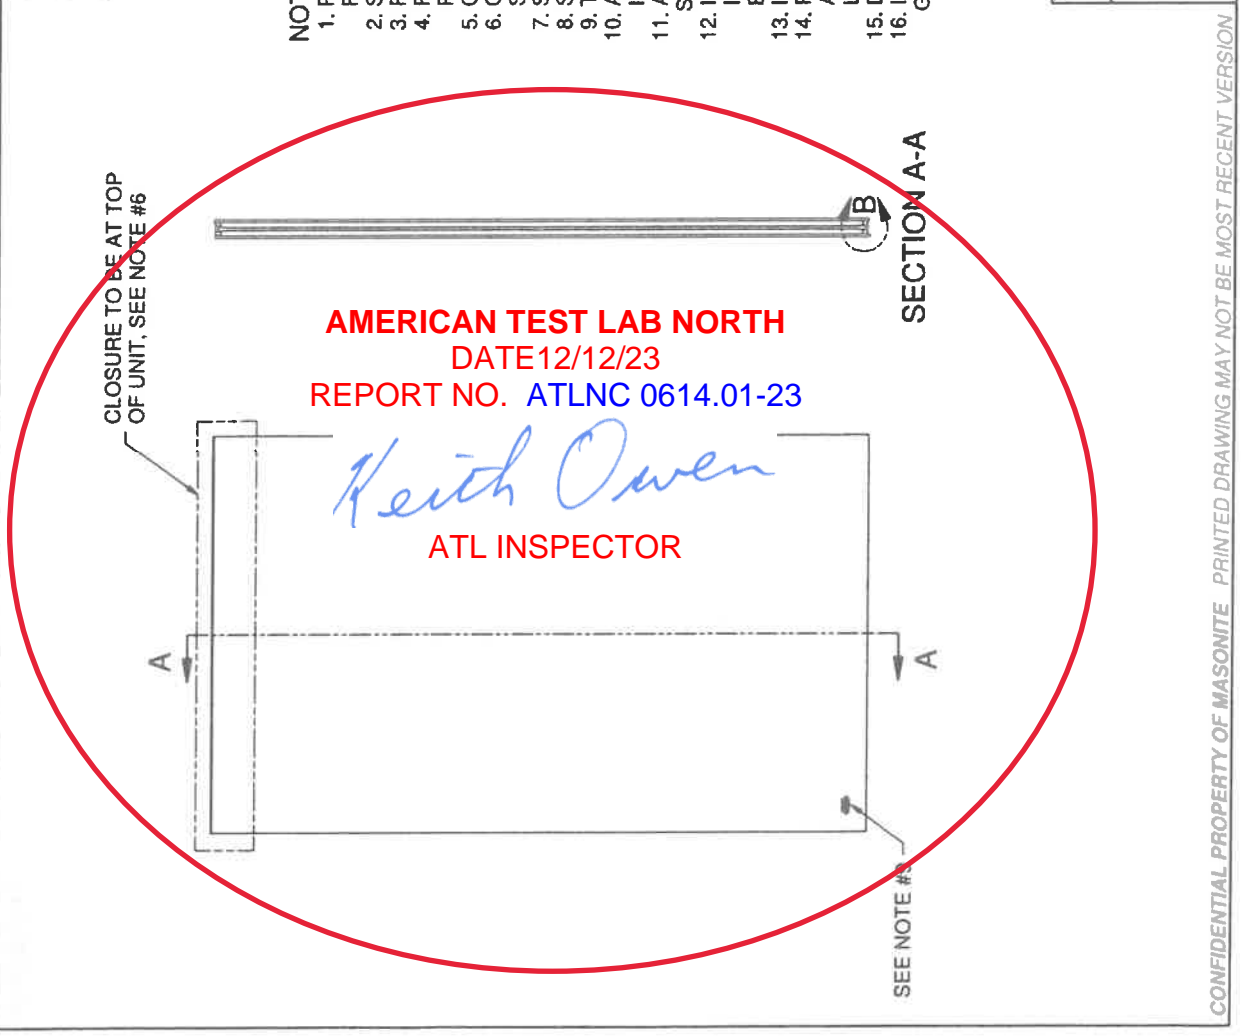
NOT
1.
2.
3.
4.
5.
6.
7.
8.
9.
10.
11.
12.
13.
14.
15.
16.

CLOSURE TO BE AT TOP OF UNIT, SEE NOTE #6

B

SECTION A-A

AMERICAN TEST LAB NORTH
DATE12/12/23
REPORT NO. ATLNC 0614.01-23
Keith Owen
ATL INSPECTOR

A

A

SEE NOTE #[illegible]

CONFIDENTIAL PROPERTY OF MASONITE PRINTED DRAWING MAY NOT BE MOST RECENT VERSION